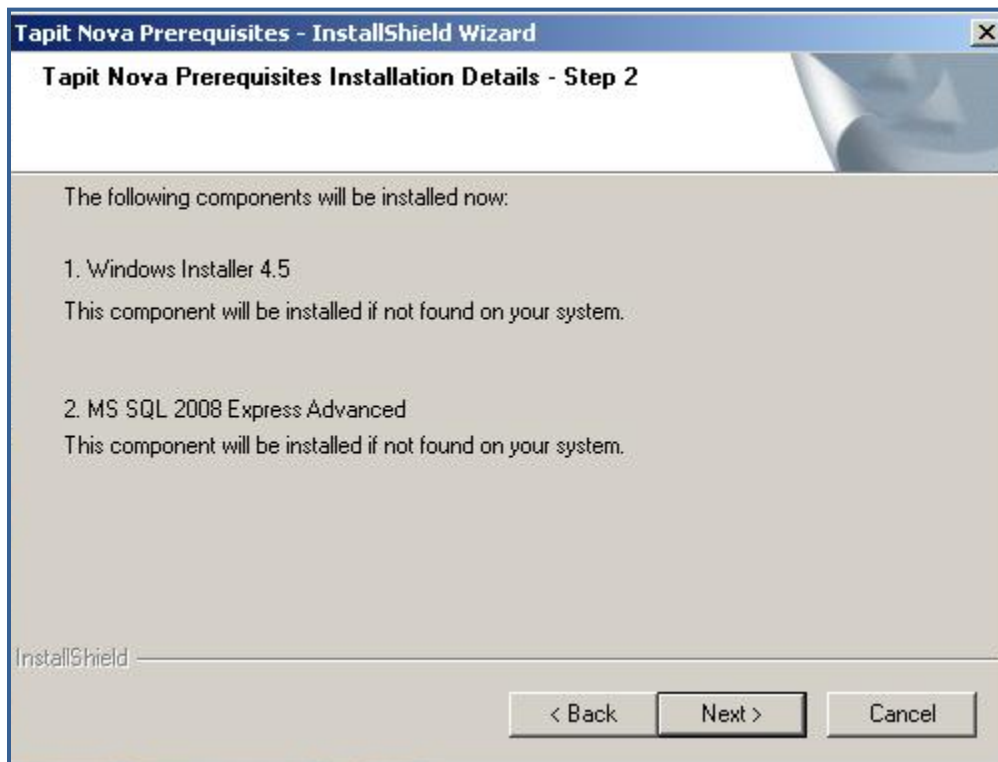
Tapit Nova Prerequisites - InstallShield Wizard

Tapit Nova Prerequisites Installation Details - Step 2

The following components will be installed now:

1. Windows Installer 4.5

This component will be installed if not found on your system.

2. MS SQL 2008 Express Advanced

This component will be installed if not found on your system.

InstallShield

< Back

Next >

Cancel